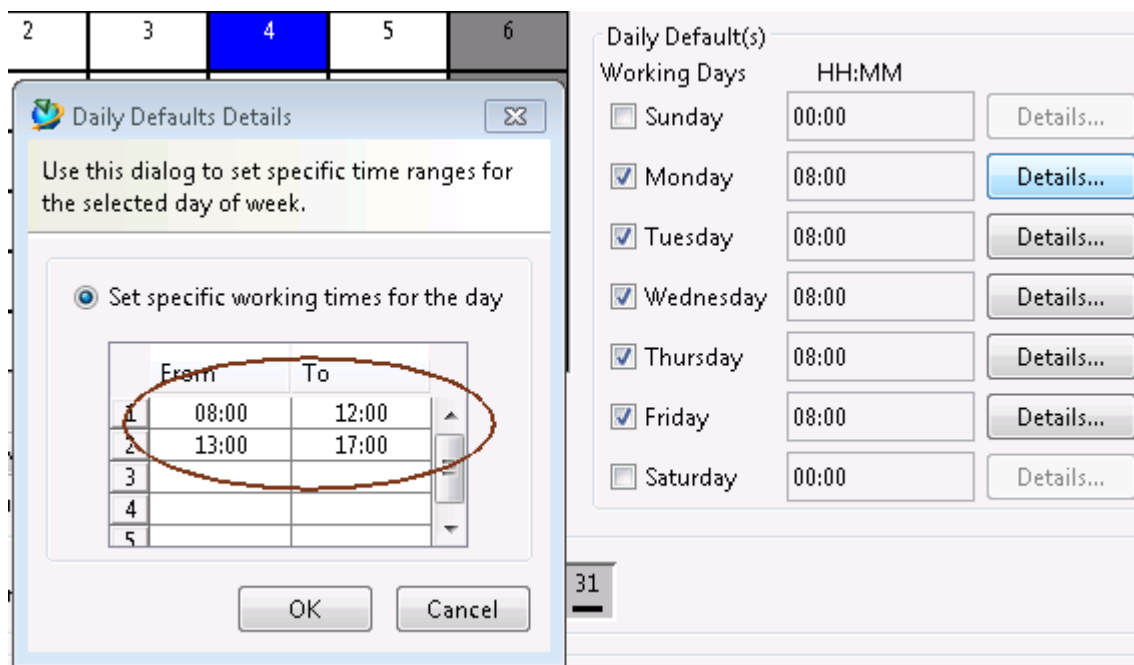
| 2 | 3 | 4 | 5 | 6 |
|---|---|---|---|---|

Daily Defaults Details

Use this dialog to set specific time ranges for the selected day of week.

Set specific working times for the day

| | From | To |
|---|---|---|
| 1 | 08:00 | 12:00 |
| 2 | 13:00 | 17:00 |
| 3 | | |
| 4 | | |
| 5 | | |

OK Cancel

31

Daily Default(s)

| Working Days | HH:MM | |
|---|---|---|
| Sunday | 00:00 | Details... |
| Monday | 08:00 | Details... |
| Tuesday | 08:00 | Details... |
| Wednesday | 08:00 | Details... |
| Thursday | 08:00 | Details... |
| Friday | 08:00 | Details... |
| Saturday | 00:00 | Details... |